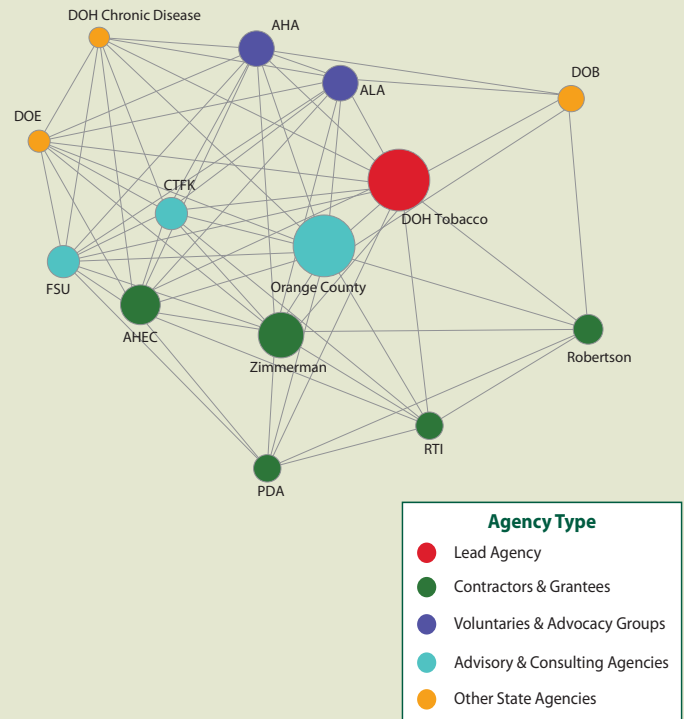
DOH Chronic Disease
AHA
ALA
DOB
DOE
CTFK
DOH Tobacco
FSU
Orange County
AHEC
Zimmerman
Robertson
RTI
PDA

Agency Type
Lead Agency
Contractors & Grantees
Voluntaries & Advocacy Groups
Advisory & Consulting Agencies
Other State Agencies